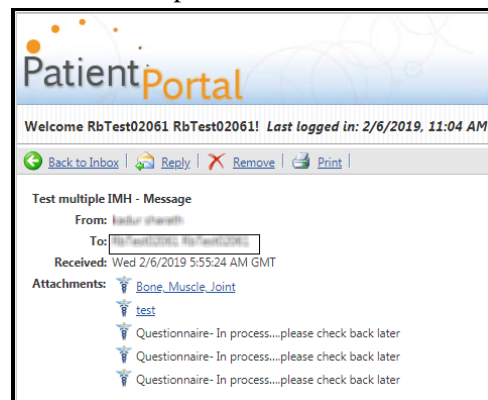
PatientPortal

Welcome RbTest02061 RbTest02061! Last logged in: 2/6/2019, 11:04 AM

Back to Inbox | Reply | Remove | Print

Test multiple IMH - Message

From: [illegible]

To: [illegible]

Received: Wed 2/6/2019 5:55:24 AM GMT

Attachments: Bone, Muscle, Joint

test

Questionnaire- In process....please check back later

Questionnaire- In process....please check back later

Questionnaire- In process....please check back later